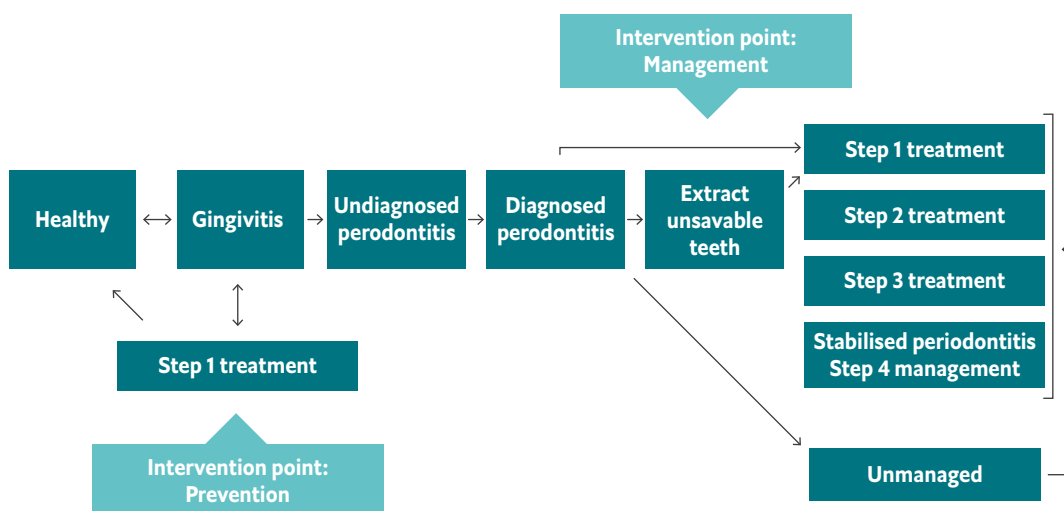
Intervention point: Management

Healthy

Gingivitis

Undiagnosed perodontitis

Diagnosed perodontitis

Extract unsavable teeth

Step 1 treatment

Step 2 treatment

Step 3 treatment

Stabilised periodontitis Step 4 management

Step 1 treatment

Unmanaged

Intervention point: Prevention